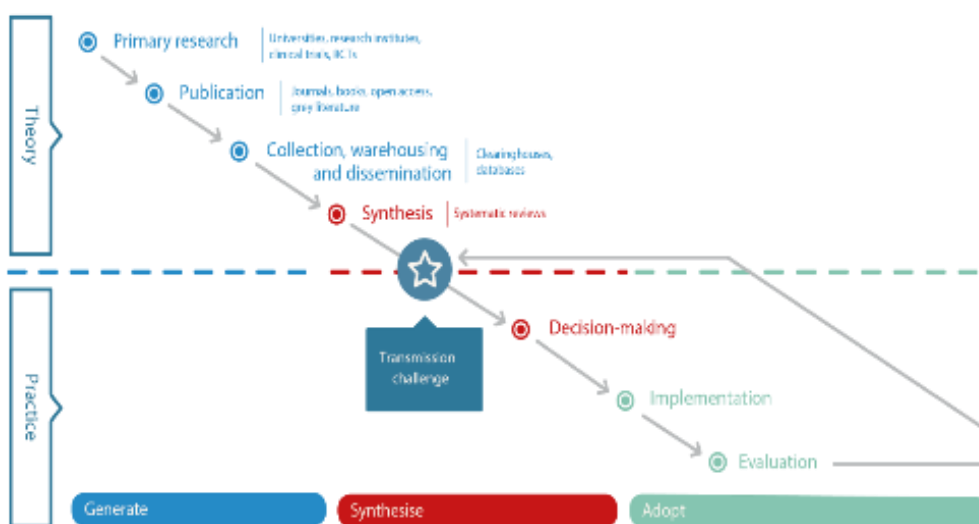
Theory

Primary research
Universities, research institutes, clinical trials, RCTs

Publication
Journals, books, open access, grey literature

Collection, warehousing and dissemination
Clearinghouses, databases

Synthesis
Systematic reviews

Practice

Transmission challenge

Decision-making

Implementation

Evaluation

Generate

Synthesise

Adopt